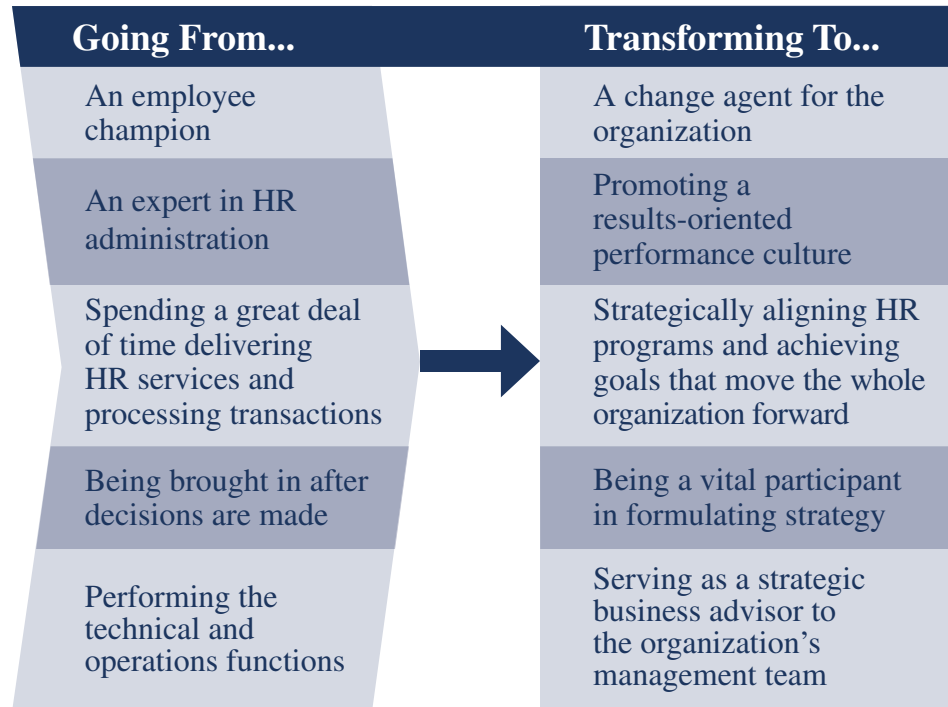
Going From...

An employee champion

An expert in HR administration

Spending a great deal of time delivering HR services and processing transactions

Being brought in after decisions are made

Performing the technical and operations functions

Transforming To...

A change agent for the organization

Promoting a results-oriented performance culture

Strategically aligning HR programs and achieving goals that move the whole organization forward

Being a vital participant in formulating strategy

Serving as a strategic business advisor to the organization’s management team